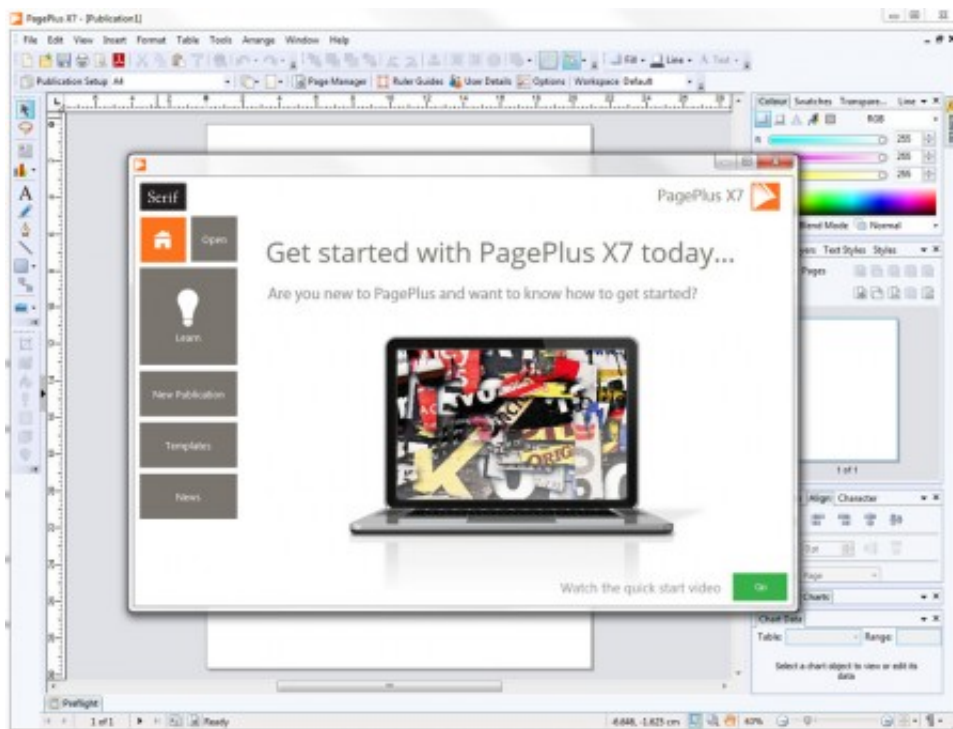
PagePlus X7 - [Publication1]

File Edit View Insert Format Table Tools Arrange Window Help

Fill Line Text

Publication Setup A4 Page Manager Ruler Guides User Details Options Workspace Default

Colour Swatches Transparency Line

RGB

255
255
255

Blend Mode Normal

Layers Text Styles Styles

Pages

1 of 1

Align Character

Page

Charts

Chart Data

Table: Range:

Select a chart object to view or edit its data

Serif

Open

Learn

New Publication

Templates

News

PagePlus X7

Get started with PagePlus X7 today...

Are you new to PagePlus and want to know how to get started?

Watch the quick start video

Go

Preflight

1 of 1 Ready

4.646, -1.625 cm 63%